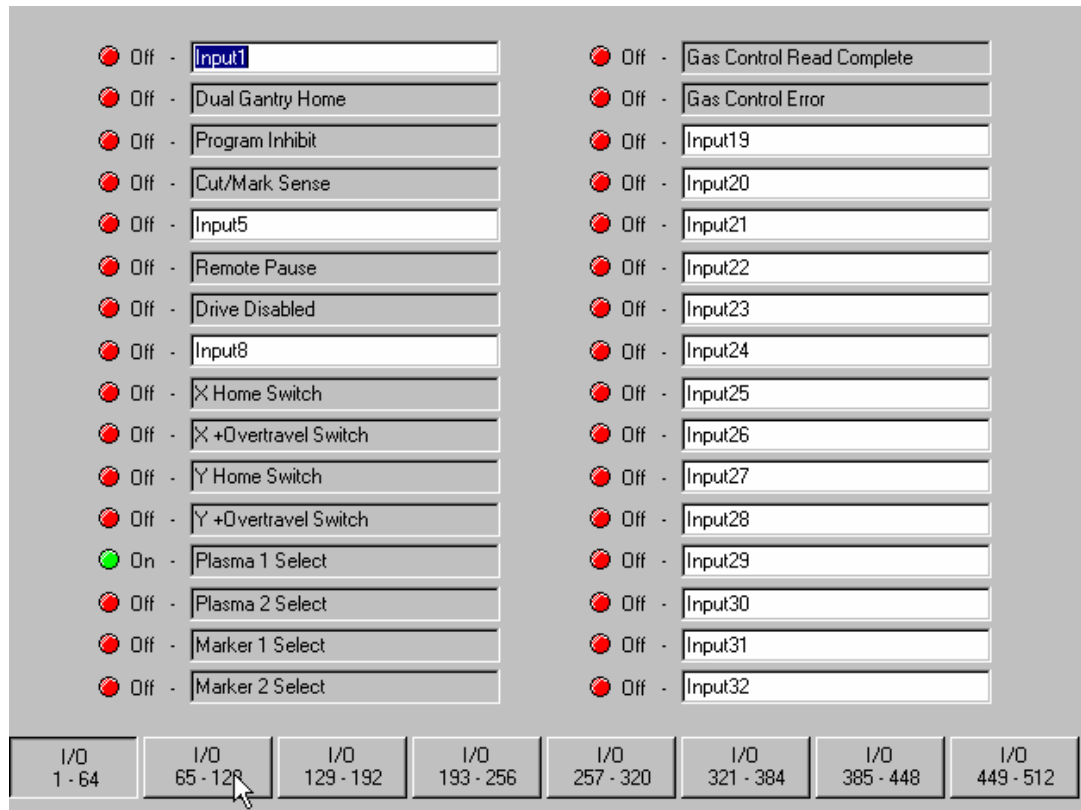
Off - Input1
Off - Dual Gantry Home
Off - Program Inhibit
Off - Cut/Mark Sense
Off - Input5
Off - Remote Pause
Off - Drive Disabled
Off - Input8
Off - X Home Switch
Off - X +Overtravel Switch
Off - Y Home Switch
Off - Y +Overtravel Switch
On - Plasma 1 Select
Off - Plasma 2 Select
Off - Marker 1 Select
Off - Marker 2 Select

Off - Gas Control Read Complete
Off - Gas Control Error
Off - Input19
Off - Input20
Off - Input21
Off - Input22
Off - Input23
Off - Input24
Off - Input25
Off - Input26
Off - Input27
Off - Input28
Off - Input29
Off - Input30
Off - Input31
Off - Input32

I/O 1 - 64
I/O 65 - 12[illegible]
I/O 129 - 192
I/O 193 - 256
I/O 257 - 320
I/O 321 - 384
I/O 385 - 448
I/O 449 - 512